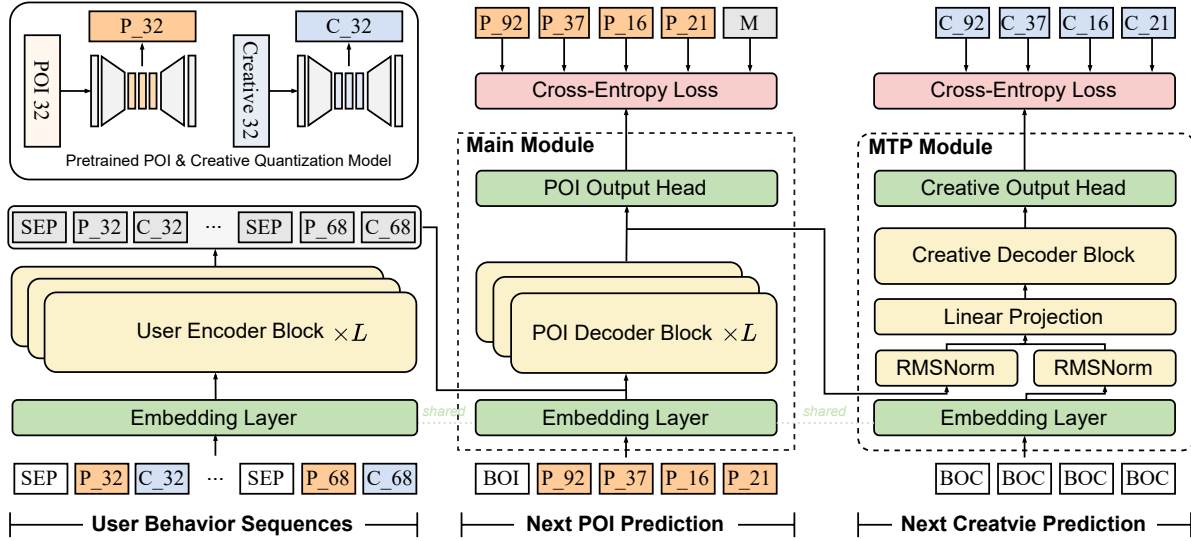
P_32

C_32

POI 32

Creative 32

Pretrained POI & Creative Quantization Model

SEP P_32 C_32 ··· SEP P_68 C_68

User Encoder Block $\times L$

Embedding Layer

SEP P_32 C_32 ··· SEP P_68 C_68

User Behavior Sequences

P_92 P_37 P_16 P_21 M

Cross-Entropy Loss

Main Module

POI Output Head

POI Decoder Block $\times L$

shared

Embedding Layer

BOI P_92 P_37 P_16 P_21

Next POI Prediction

C_92 C_37 C_16 C_21

Cross-Entropy Loss

MTP Module

Creative Output Head

Creative Decoder Block

Linear Projection

RMSNorm RMSNorm

shared

Embedding Layer

BOC BOC BOC BOC

Next Creatvie Prediction